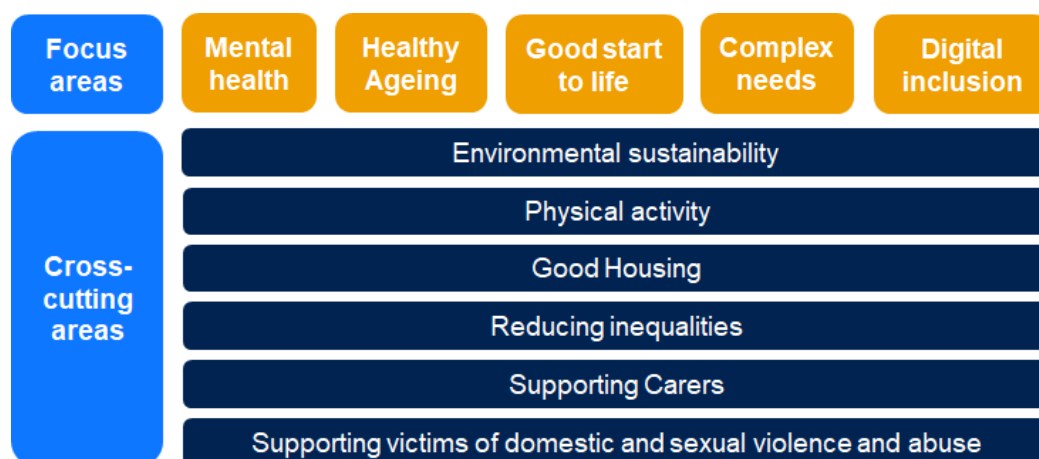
Focus areas

Mental health

Healthy Ageing

Good start to life

Complex needs

Digital inclusion

Cross-cutting areas

Environmental sustainability

Physical activity

Good Housing

Reducing inequalities

Supporting Carers

Supporting victims of domestic and sexual violence and abuse